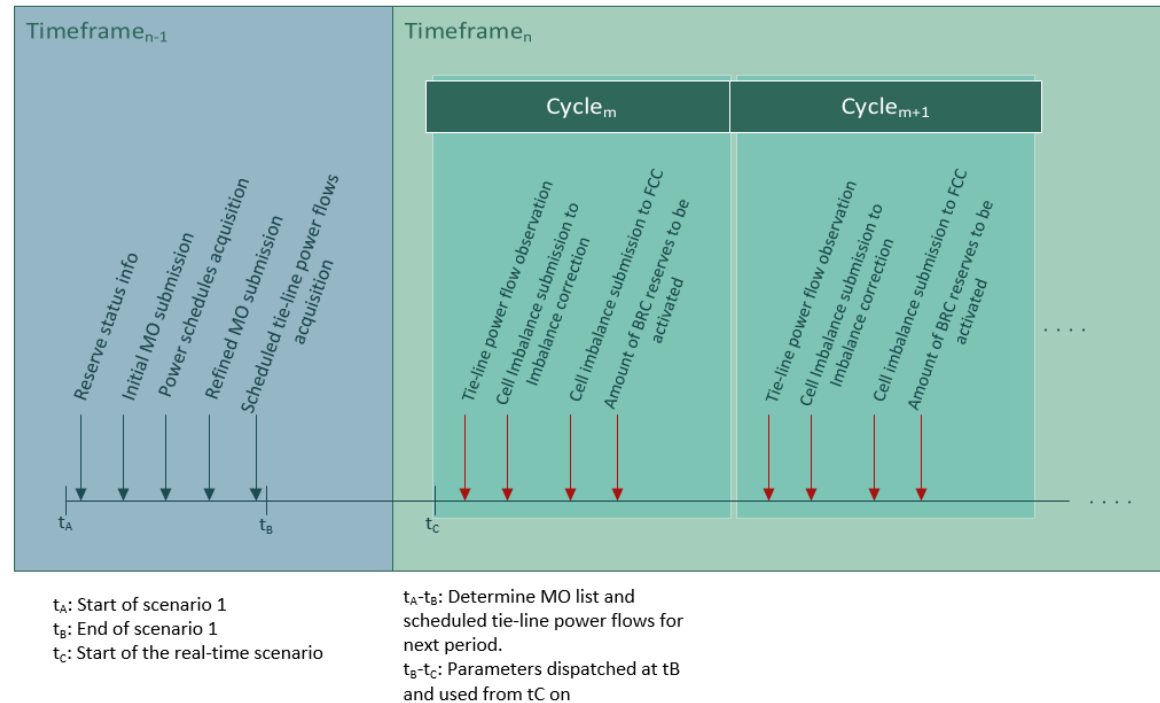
Timeframe$_{n-1}$

Timeframe$_{n}$

Cycle$_{m}$

Cycle$_{m+1}$

Reserve status info

Initial MO submission

Power schedules acquisition

Refined MO submission

Scheduled tie-line power flows acquisition

Tie-line power flow observation

Cell Imbalance submission to Imbalance correction

Cell imbalance submission to FCC

Amount of BRC reserves to be activated

Tie-line power flow observation

Cell Imbalance submission to Imbalance correction

Cell imbalance submission to FCC

Amount of BRC reserves to be activated

....

t$_{A}$

t$_{B}$

t$_{C}$

....

t$_{A}$: Start of scenario 1
t$_{B}$: End of scenario 1
t$_{C}$: Start of the real-time scenario

t$_{A}$-t$_{B}$: Determine MO list and scheduled tie-line power flows for next period.
t$_{B}$-t$_{C}$: Parameters dispatched at tB and used from tC on